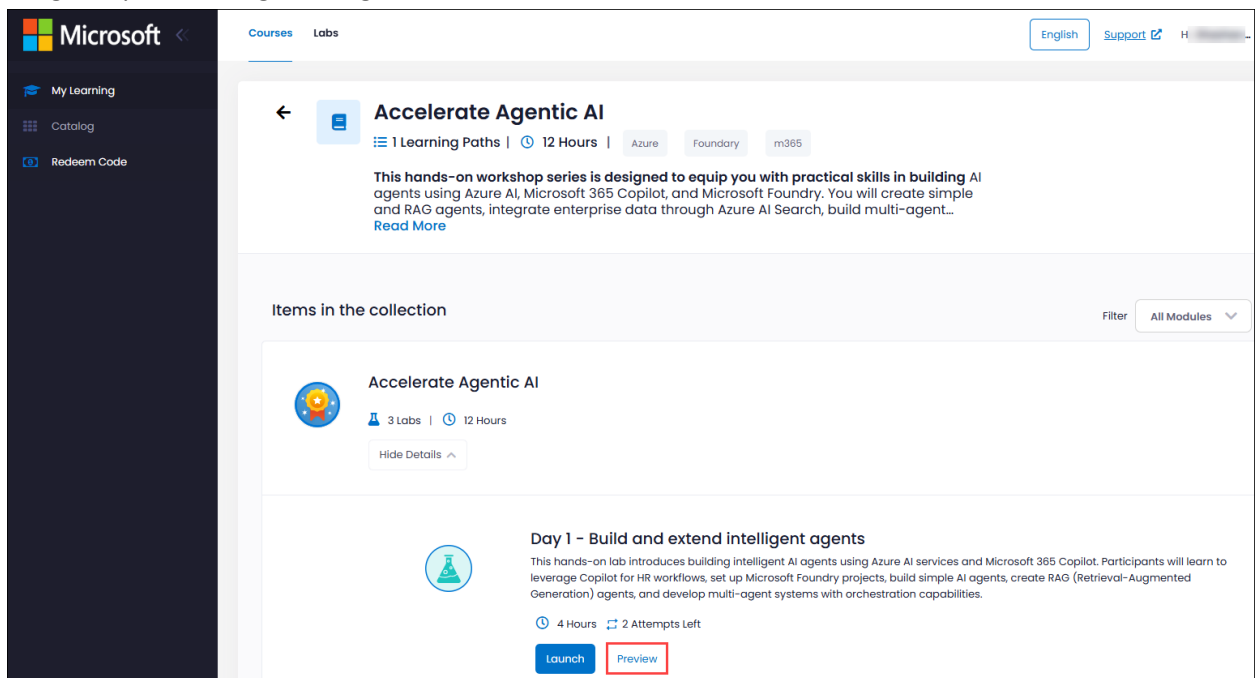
Microsoft

Courses Labs

English Support H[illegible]

My Learning
Catalog
Redeem Code

Accelerate Agentic AI

1 Learning Paths | 12 Hours | Azure Foundary m365

This hands-on workshop series is designed to equip you with practical skills in building AI agents using Azure AI, Microsoft 365 Copilot, and Microsoft Foundry. You will create simple and RAG agents, integrate enterprise data through Azure AI Search, build multi-agent...
Read More

Items in the collection

Filter All Modules

Accelerate Agentic AI

3 Labs | 12 Hours

Hide Details

Day 1 - Build and extend intelligent agents

This hands-on lab introduces building intelligent AI agents using Azure AI services and Microsoft 365 Copilot. Participants will learn to leverage Copilot for HR workflows, set up Microsoft Foundry projects, build simple AI agents, create RAG (Retrieval-Augmented Generation) agents, and develop multi-agent systems with orchestration capabilities.

4 Hours 2 Attempts Left

Launch Preview